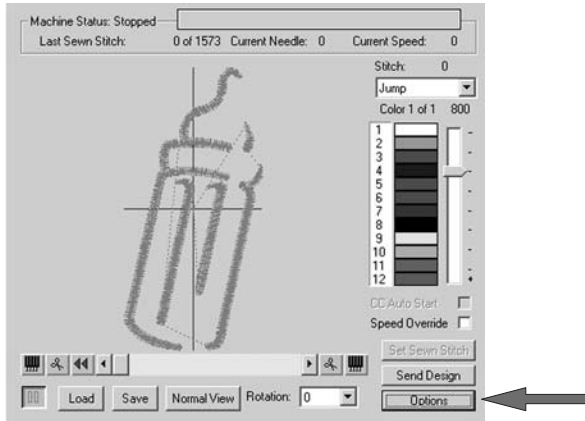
Machine Status: Stopped

Last Sewn Stitch: 0 of 1573 Current Needle: 0 Current Speed: 0

Stitch: 0

Jump

Color 1 of 1 800

1
2
3
4
5
6
7
8
9
10
11
12

CC Auto Start

Speed Override

Set Sewn Stitch

Send Design

Load Save Normal View Rotation: 0

Options